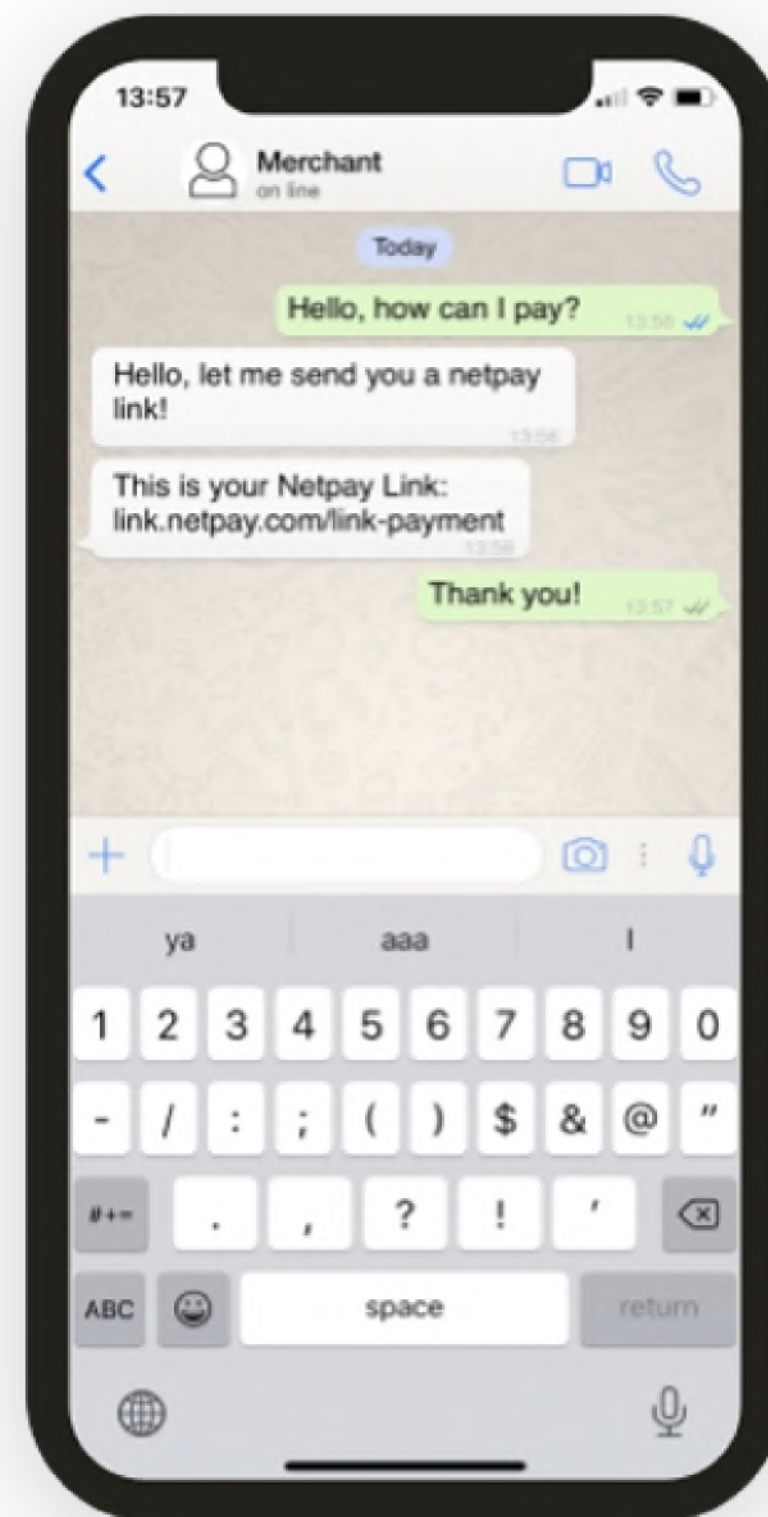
13:57

Merchant
on line

Today

Hello, how can I pay? 13:56

Hello, let me send you a netpay link! 13:56

This is your Netpay Link: link.netpay.com/link-payment 13:56

Thank you! 13:57

ya | aaa | I

1 2 3 4 5 6 7 8 9 0

- / : ; ( ) $ & @ "

#+= . , ? ! '

ABC space return